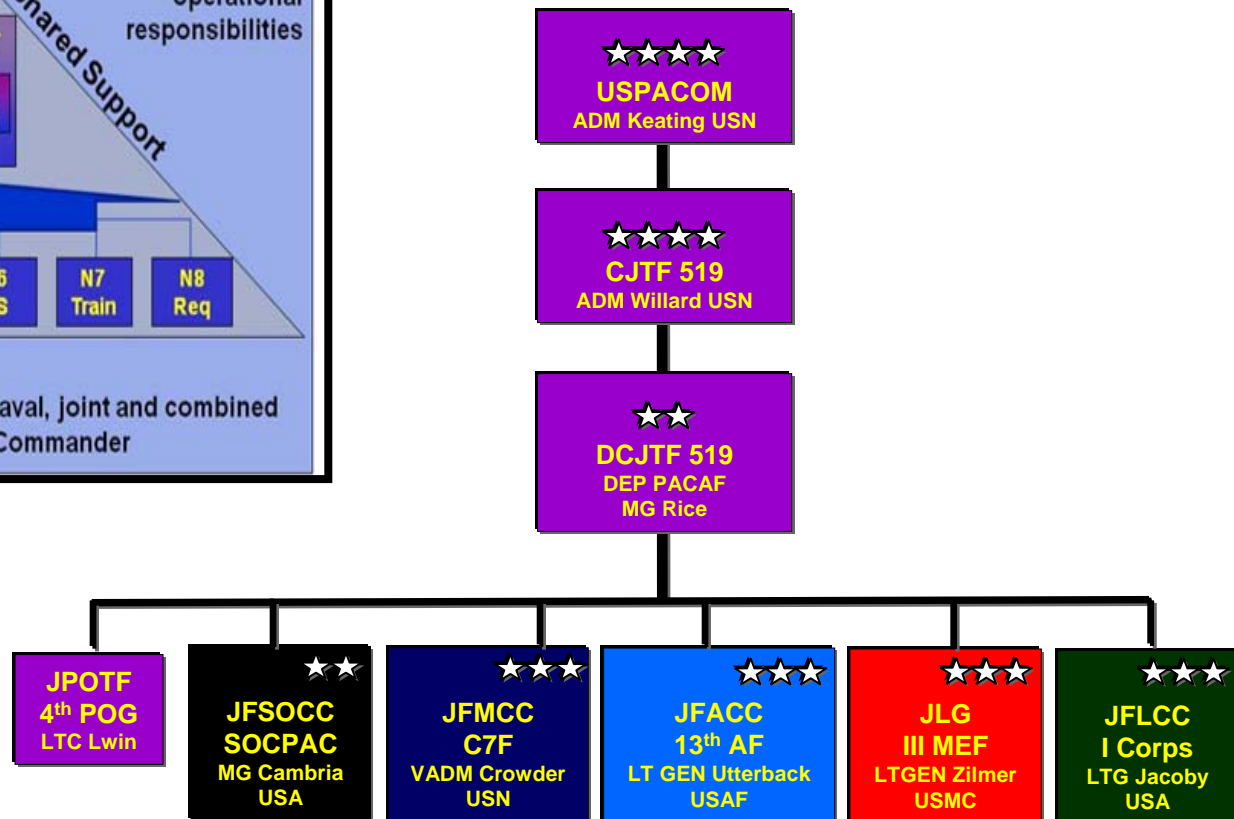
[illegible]operational responsibilities

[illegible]hared Support

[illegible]6
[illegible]S

N7
Train

N8
Req

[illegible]aval, joint and combined
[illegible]Commander

USPACOM
ADM Keating USN

CJTF 519
ADM Willard USN

DCJTF 519
DEP PACAF
MG Rice

JPOTF
4$^{th}$ POG
LTC Lwin

JFSOCC
SOCPAC
MG Cambria
USA

JFMCC
C7F
VADM Crowder
USN

JFACC
13$^{th}$ AF
LT GEN Utterback
USAF

JLG
III MEF
LTGEN Zilmer
USMC

JFLCC
I Corps
LTG Jacoby
USA